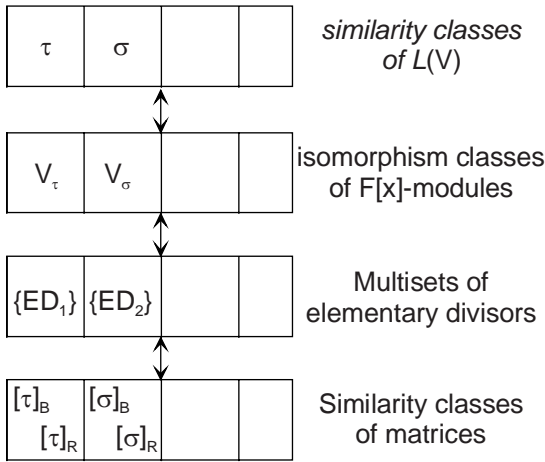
| $\tau$ | $\sigma$ | | |
|---|---|---|---|

*similarity classes of $L(V)$*

| $V_\tau$ | $V_\sigma$ | | |
|---|---|---|---|

isomorphism classes of F[x]-modules

| $\{ED_1\}$ | $\{ED_2\}$ | | |
|---|---|---|---|

Multisets of elementary divisors

| $[\tau]_B$ $[\tau]_R$ | $[\sigma]_B$ $[\sigma]_R$ | | |
|---|---|---|---|

Similarity classes of matrices